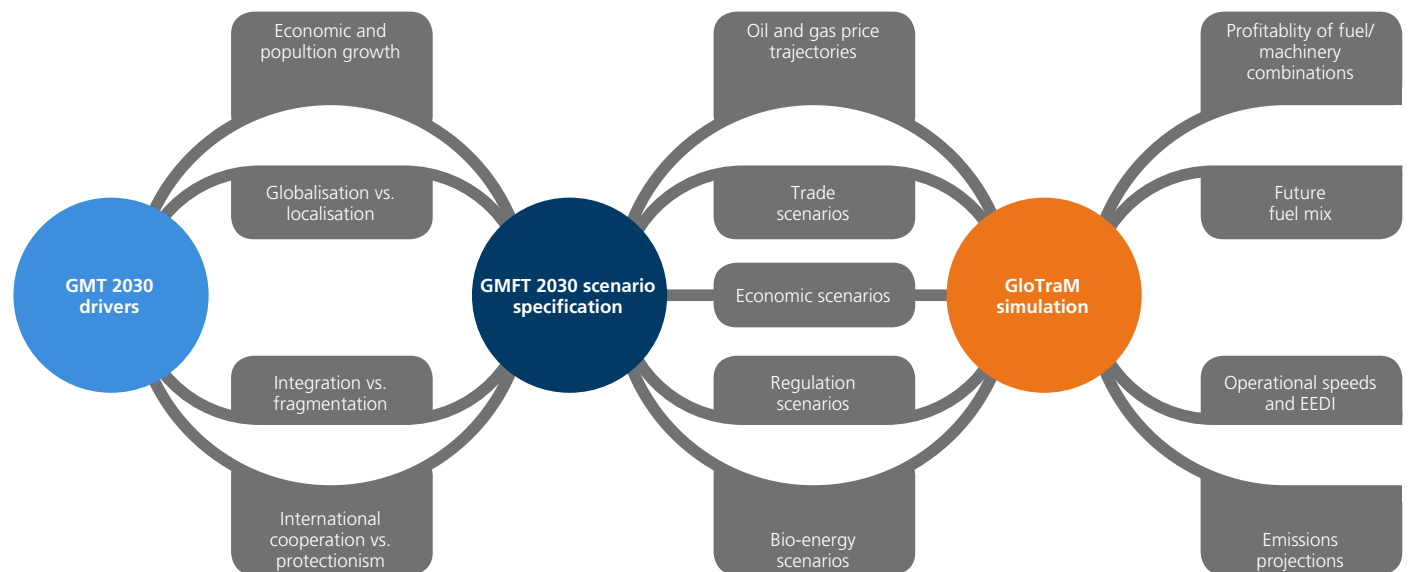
Economic and popultion growth

Globalisation vs. localisation

GMT 2030 drivers

Integration vs. fragmentation

International cooperation vs. protectionism

Oil and gas price trajectories

Trade scenarios

GMFT 2030 scenario specification

Economic scenarios

Regulation scenarios

Bio-energy scenarios

GloTraM simulation

Profitablity of fuel/ machinery combinations

Future fuel mix

Operational speeds and EEDI

Emissions projections